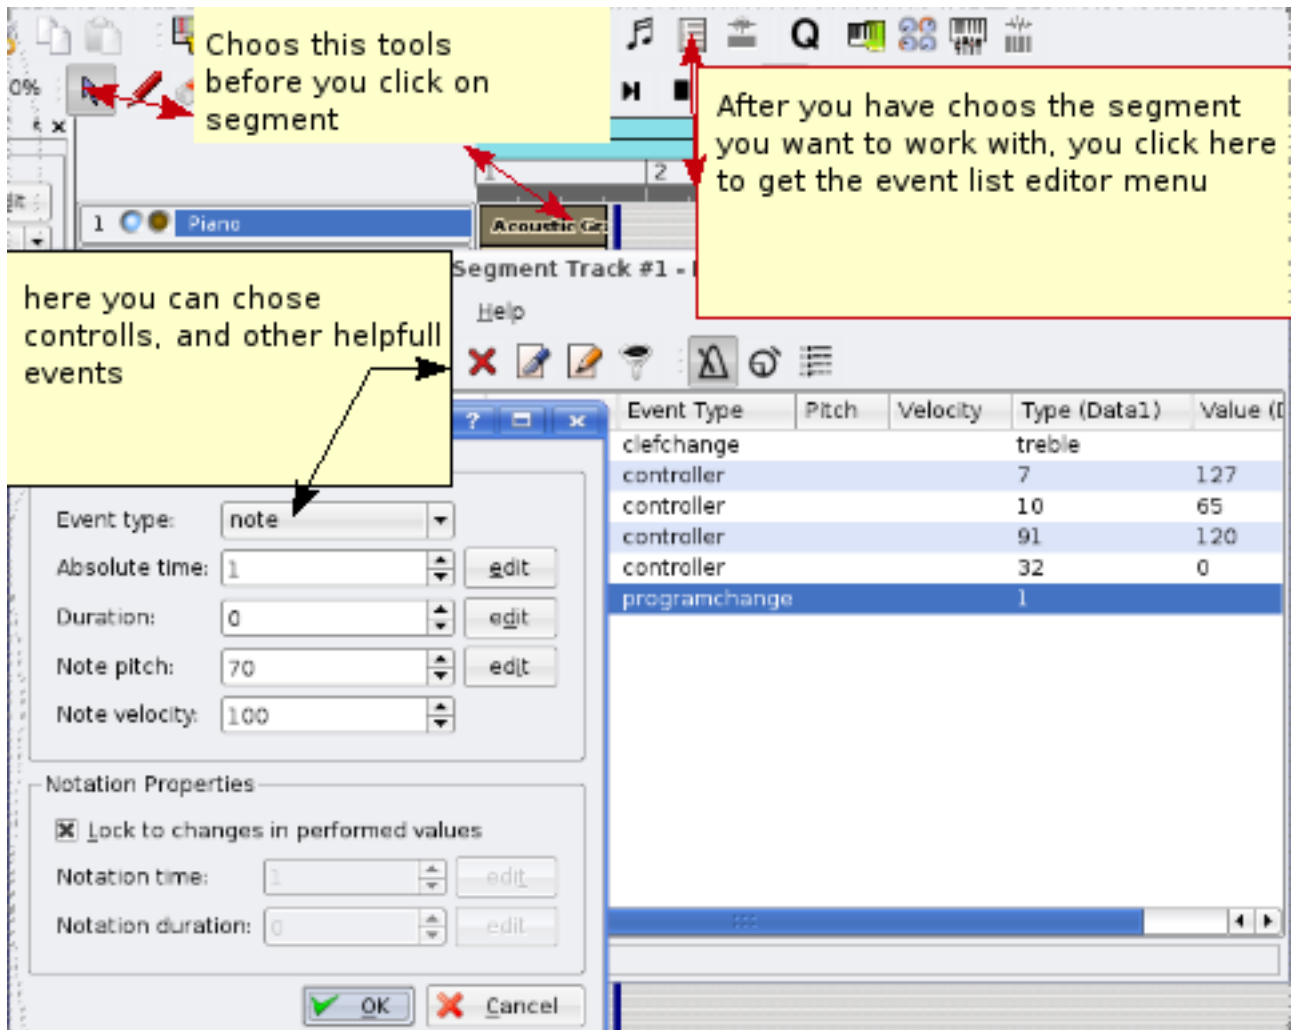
0%

Choos this tools before you click on segment

After you have choos the segment you want to work with, you click here to get the event list editor menu

1 2

1 Piano

Acoustic Gr

Segment Track #1 -

Help

here you can chose controlls, and other helpfull events

| Event Type | Pitch | Velocity | Type (Data1) | Value (D |
|---|---|---|---|---|
| clefchange | | | treble | |
| controller | | | 7 | 127 |
| controller | | | 10 | 65 |
| controller | | | 91 | 120 |
| controller | | | 32 | 0 |
| programchange | | | 1 | |

Event type: note

Absolute time: 1 edit

Duration: 0 edit

Note pitch: 70 edit

Note velocity: 100

Notation Properties

Lock to changes in performed values

Notation time: 1 edit

Notation duration: 0 edit

OK Cancel